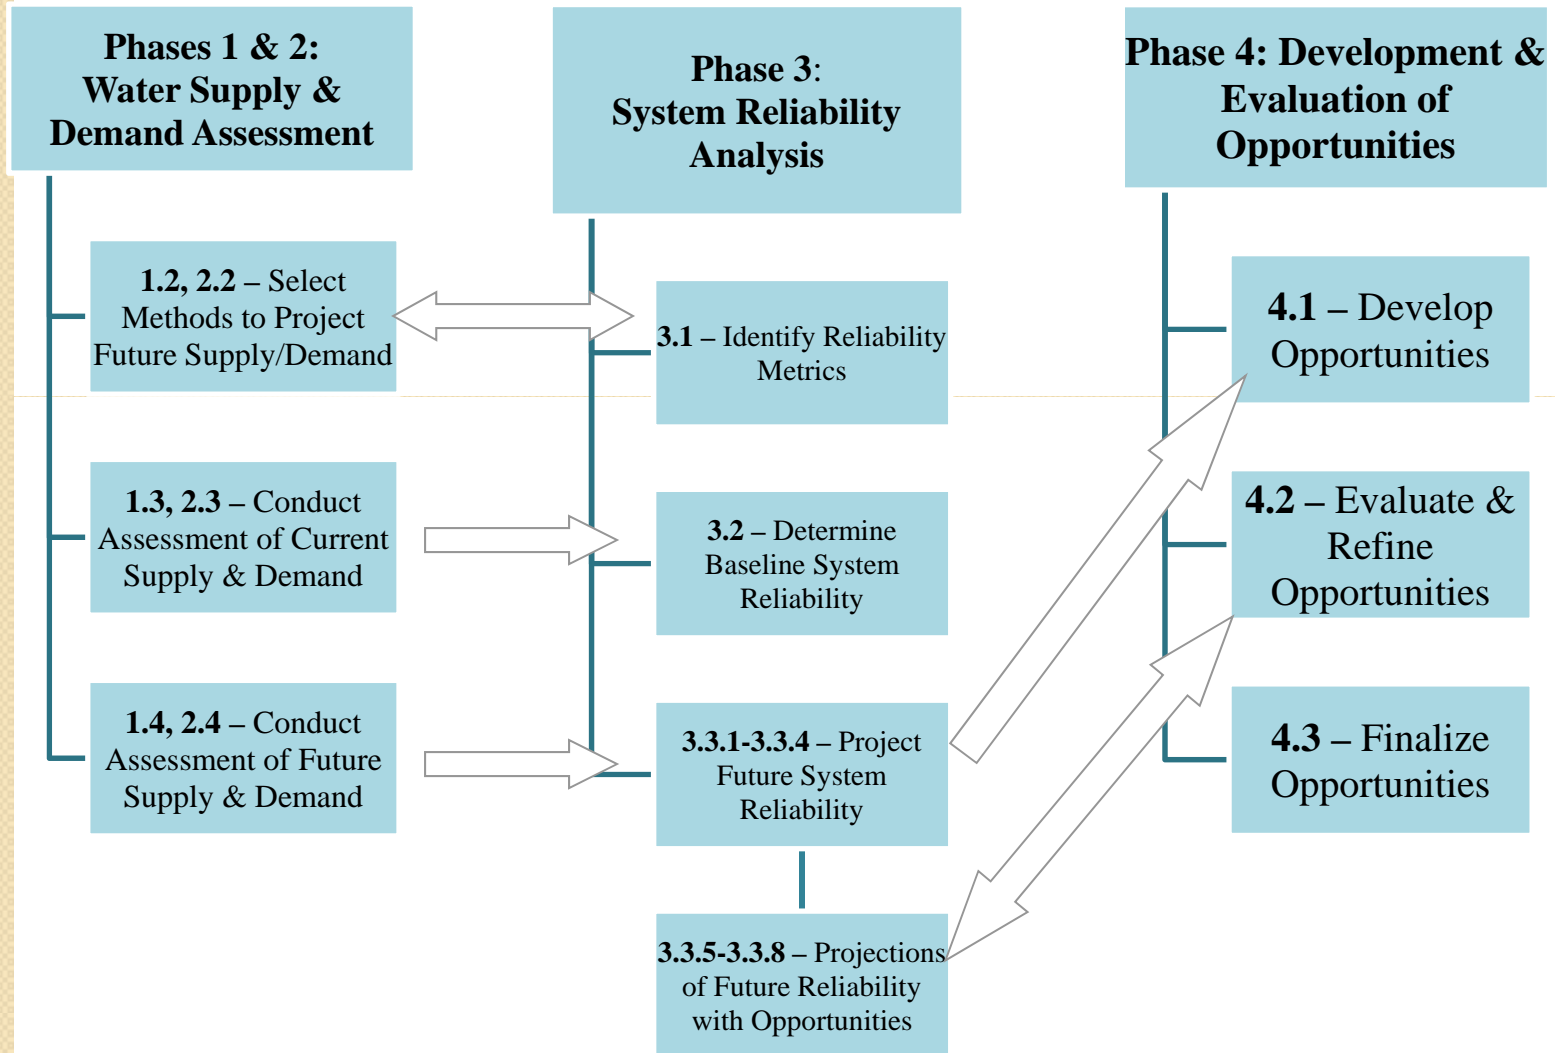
Phases 1 & 2: Water Supply & Demand Assessment

Phase 3: System Reliability Analysis

Phase 4: Development & Evaluation of Opportunities

1.2, 2.2 – Select Methods to Project Future Supply/Demand

3.1 – Identify Reliability Metrics

4.1 – Develop Opportunities

1.3, 2.3 – Conduct Assessment of Current Supply & Demand

3.2 – Determine Baseline System Reliability

4.2 – Evaluate & Refine Opportunities

1.4, 2.4 – Conduct Assessment of Future Supply & Demand

3.3.1-3.3.4 – Project Future System Reliability

4.3 – Finalize Opportunities

3.3.5-3.3.8 – Projections of Future Reliability with Opportunities